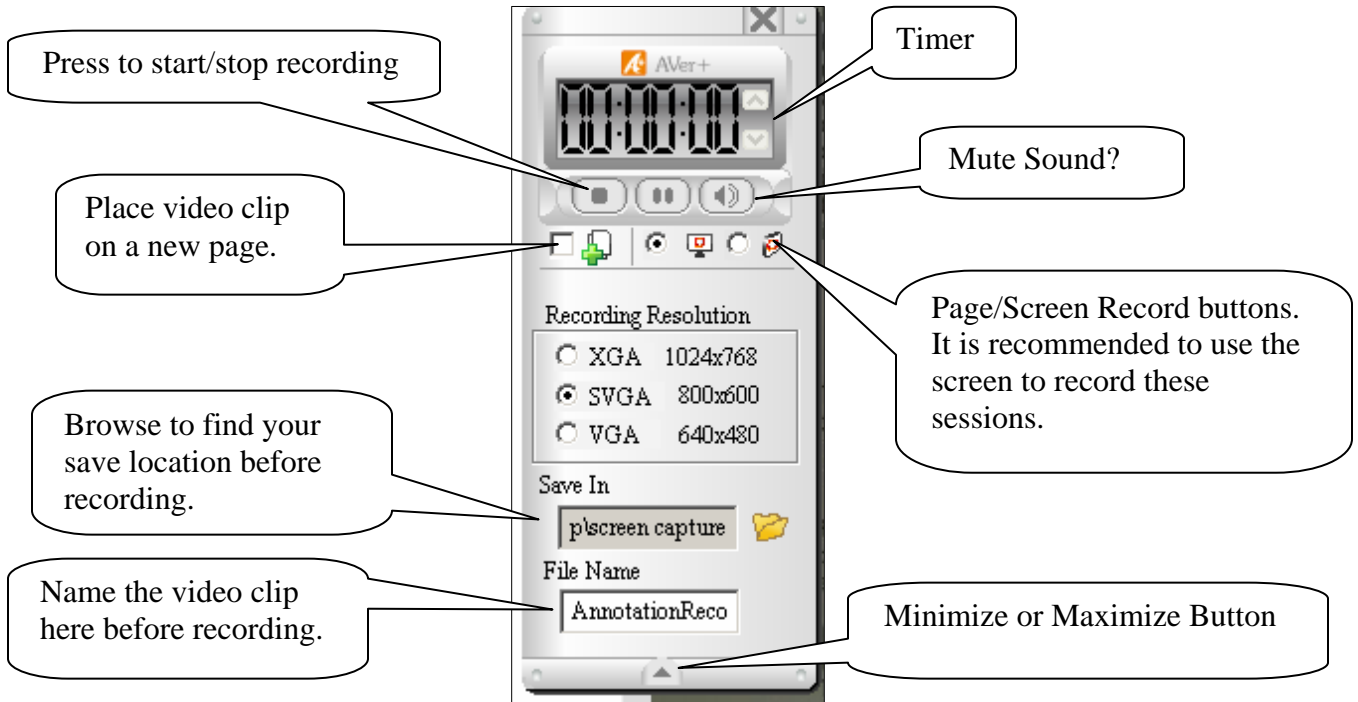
Press to start/stop recording

Timer

AVer+

00:00:00

Mute Sound?

Place video clip on a new page.

Page/Screen Record buttons. It is recommended to use the screen to record these sessions.

Recording Resolution

XGA 1024x768

SVGA 800x600

VGA 640x480

Browse to find your save location before recording.

Save In

p\screen capture

File Name

AnnotationReco

Name the video clip here before recording.

Minimize or Maximize Button